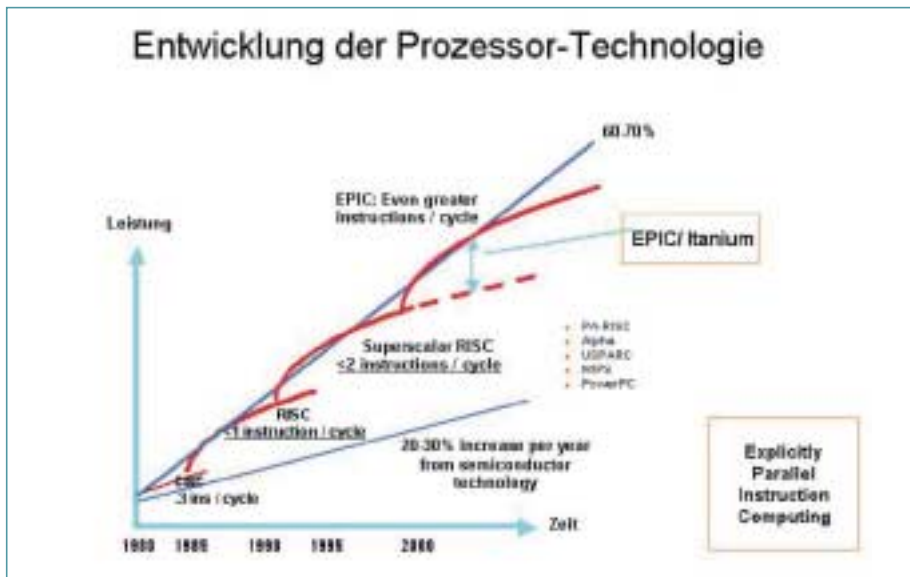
Entwicklung der Prozessor-Technologie

60-70%

EPIC: Even greater instructions / cycle

Leistung

EPIC/ Itanium

Superscalar RISC <2 instructions / cycle

PA-RISC
Alpha
USPARC
MIPS
PowerPC

RISC <1 instruction / cycle

20-30% increase per year from semiconductor technology

CISC .3 ins / cycle

Explicitly Parallel Instruction Computing

Zeit

1980 1985 1990 1995 2000